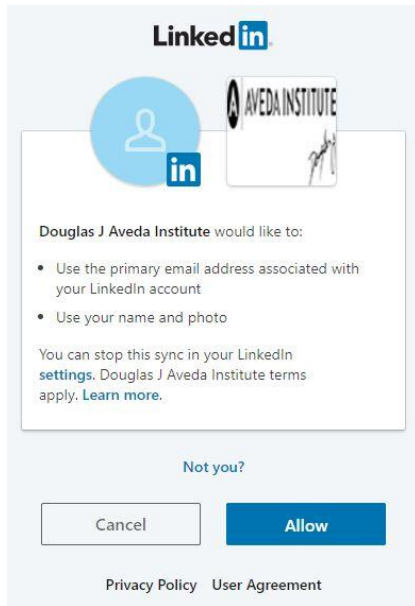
Linked in

in

A AVEDA INSTITUTE

Douglas J Aveda Institute would like to:

• Use the primary email address associated with your LinkedIn account

• Use your name and photo

You can stop this sync in your LinkedIn settings. Douglas J Aveda Institute terms apply. Learn more.

Not you?

Cancel

Allow

Privacy Policy User Agreement